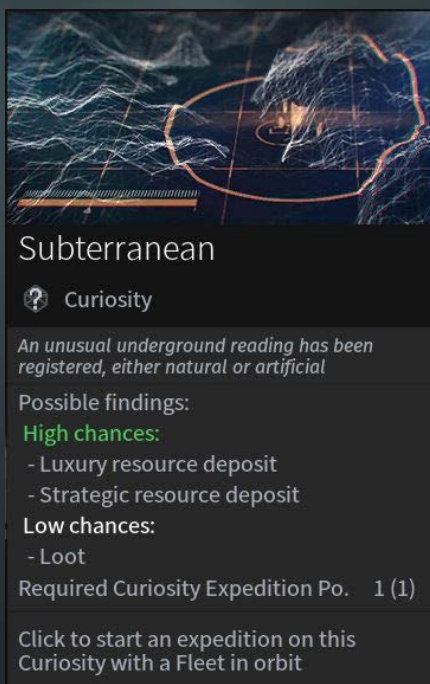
Subterranean

Curiosity

An unusual underground reading has been registered, either natural or artificial

Possible findings:
High chances:
- Luxury resource deposit
- Strategic resource deposit
Low chances:
- Loot
Required Curiosity Expedition Po. 1 (1)

Click to start an expedition on this Curiosity with a Fleet in orbit